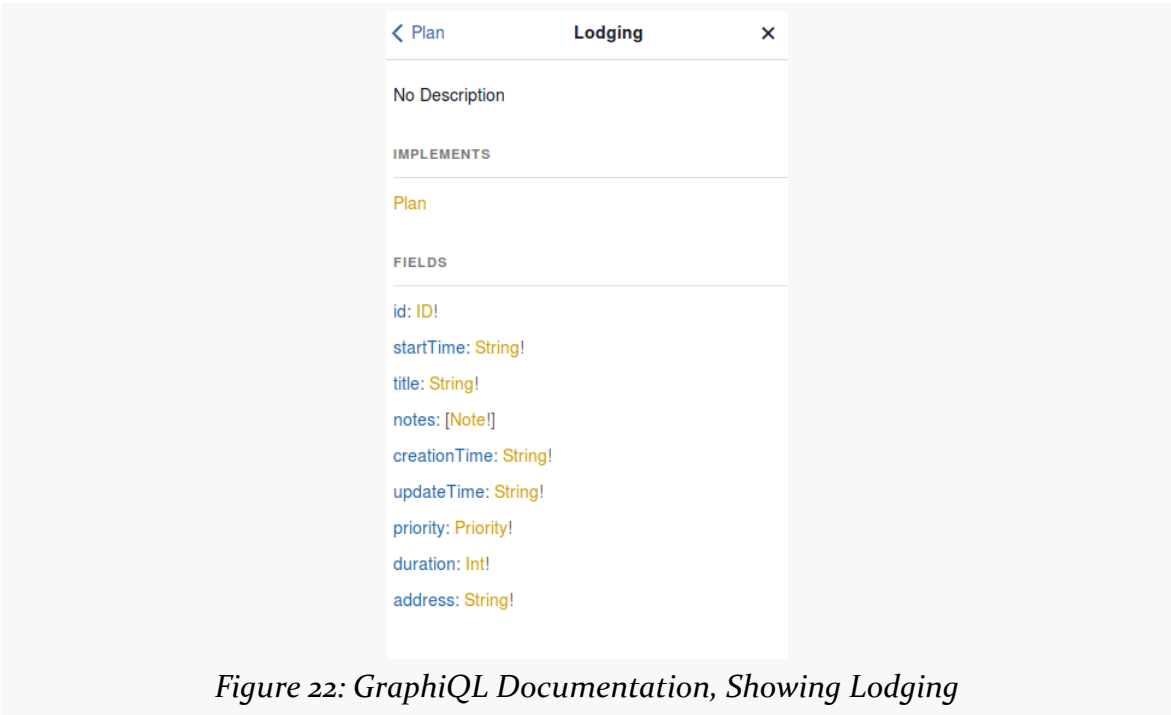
< Plan Lodging ×

No Description

IMPLEMENTS

Plan

FIELDS

id: ID!

startTime: String!

title: String!

notes: [Note!]

creationTime: String!

updateTime: String!

priority: Priority!

duration: Int!

address: String!

Figure 22: GraphiQL Documentation, Showing Lodging